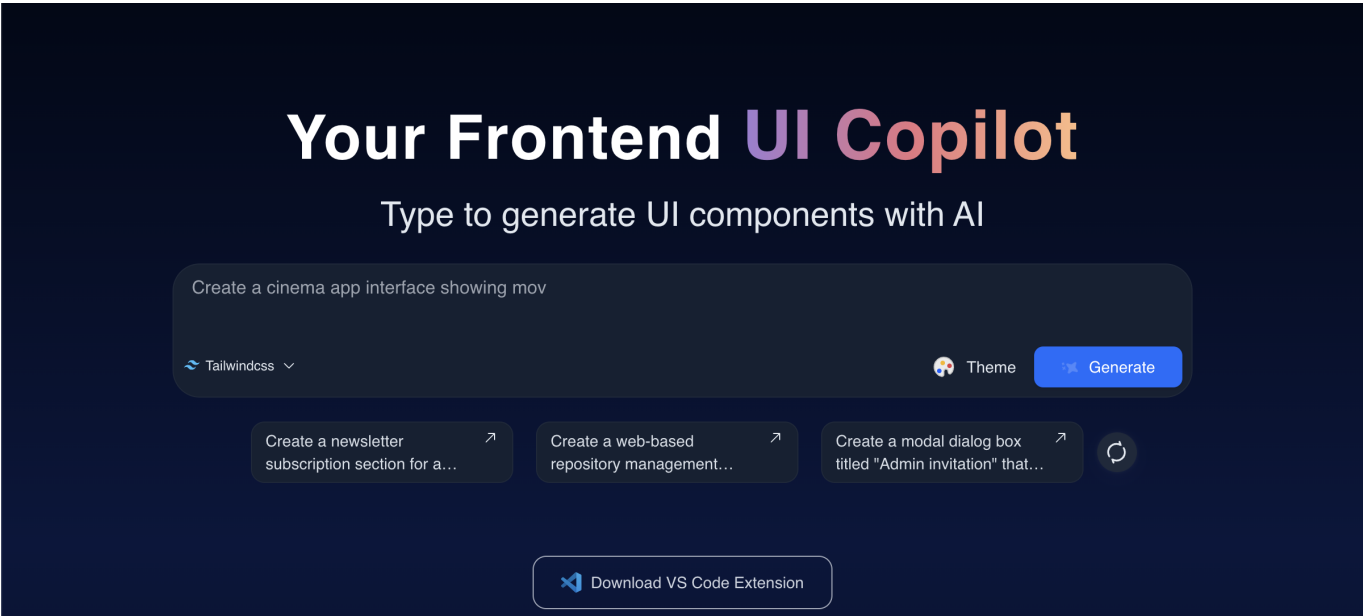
Your Frontend UI Copilot

Type to generate UI components with AI

Create a cinema app interface showing mov

Tailwindcss

Theme

Generate

Create a newsletter subscription section for a…

Create a web-based repository management…

Create a modal dialog box titled "Admin invitation" that…

Download VS Code Extension